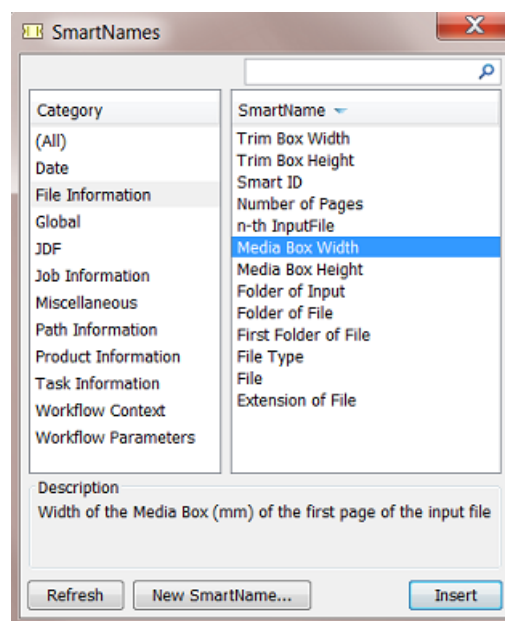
SmartNames

Category
(All)
Date
File Information
Global
JDF
Job Information
Miscellaneous
Path Information
Product Information
Task Information
Workflow Context
Workflow Parameters

SmartName
Trim Box Width
Trim Box Height
Smart ID
Number of Pages
n-th InputFile
Media Box Width
Media Box Height
Folder of Input
Folder of File
First Folder of File
File Type
File
Extension of File

Description
Width of the Media Box (mm) of the first page of the input file

Refresh
New SmartName...
Insert